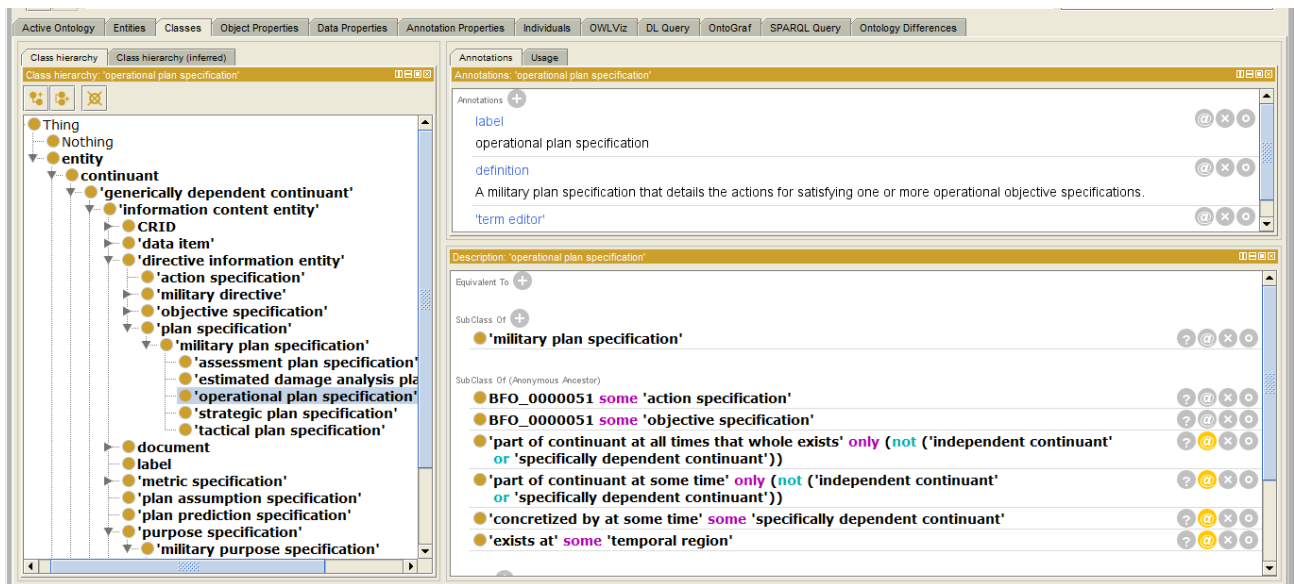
Active Ontology | Entities | Classes | Object Properties | Data Properties | Annotation Properties | Individuals | OWLViz | DL Query | OntoGraf | SPARQL Query | Ontology Differences

Class hierarchy | Class hierarchy (inferred)

Class hierarchy: 'operational plan specification'

Thing
Nothing
entity
continuant
'generically dependent continuant'
'information content entity'
CRID
'data item'
'directive information entity'
'action specification'
'military directive'
'objective specification'
'plan specification'
'military plan specification'
'assessment plan specification'
'estimated damage analysis pla
'operational plan specification'
'strategic plan specification'
'tactical plan specification'
document
label
'metric specification'
'plan assumption specification'
'plan prediction specification'
'purpose specification'
'military purpose specification'

Annotations | Usage

Annotations: 'operational plan specification'

Annotations

label
operational plan specification

definition
A military plan specification that details the actions for satisfying one or more operational objective specifications.

'term editor'

Description: 'operational plan specification'

Equivalent To

SubClass Of
'military plan specification'

SubClass Of (Anonymous Ancestor)
BFO_0000051 some 'action specification'
BFO_0000051 some 'objective specification'
'part of continuant at all times that whole exists' only (not ('independent continuant' or 'specifically dependent continuant'))
'part of continuant at some time' only (not ('independent continuant' or 'specifically dependent continuant'))
'concretized by at some time' some 'specifically dependent continuant'
'exists at' some 'temporal region'